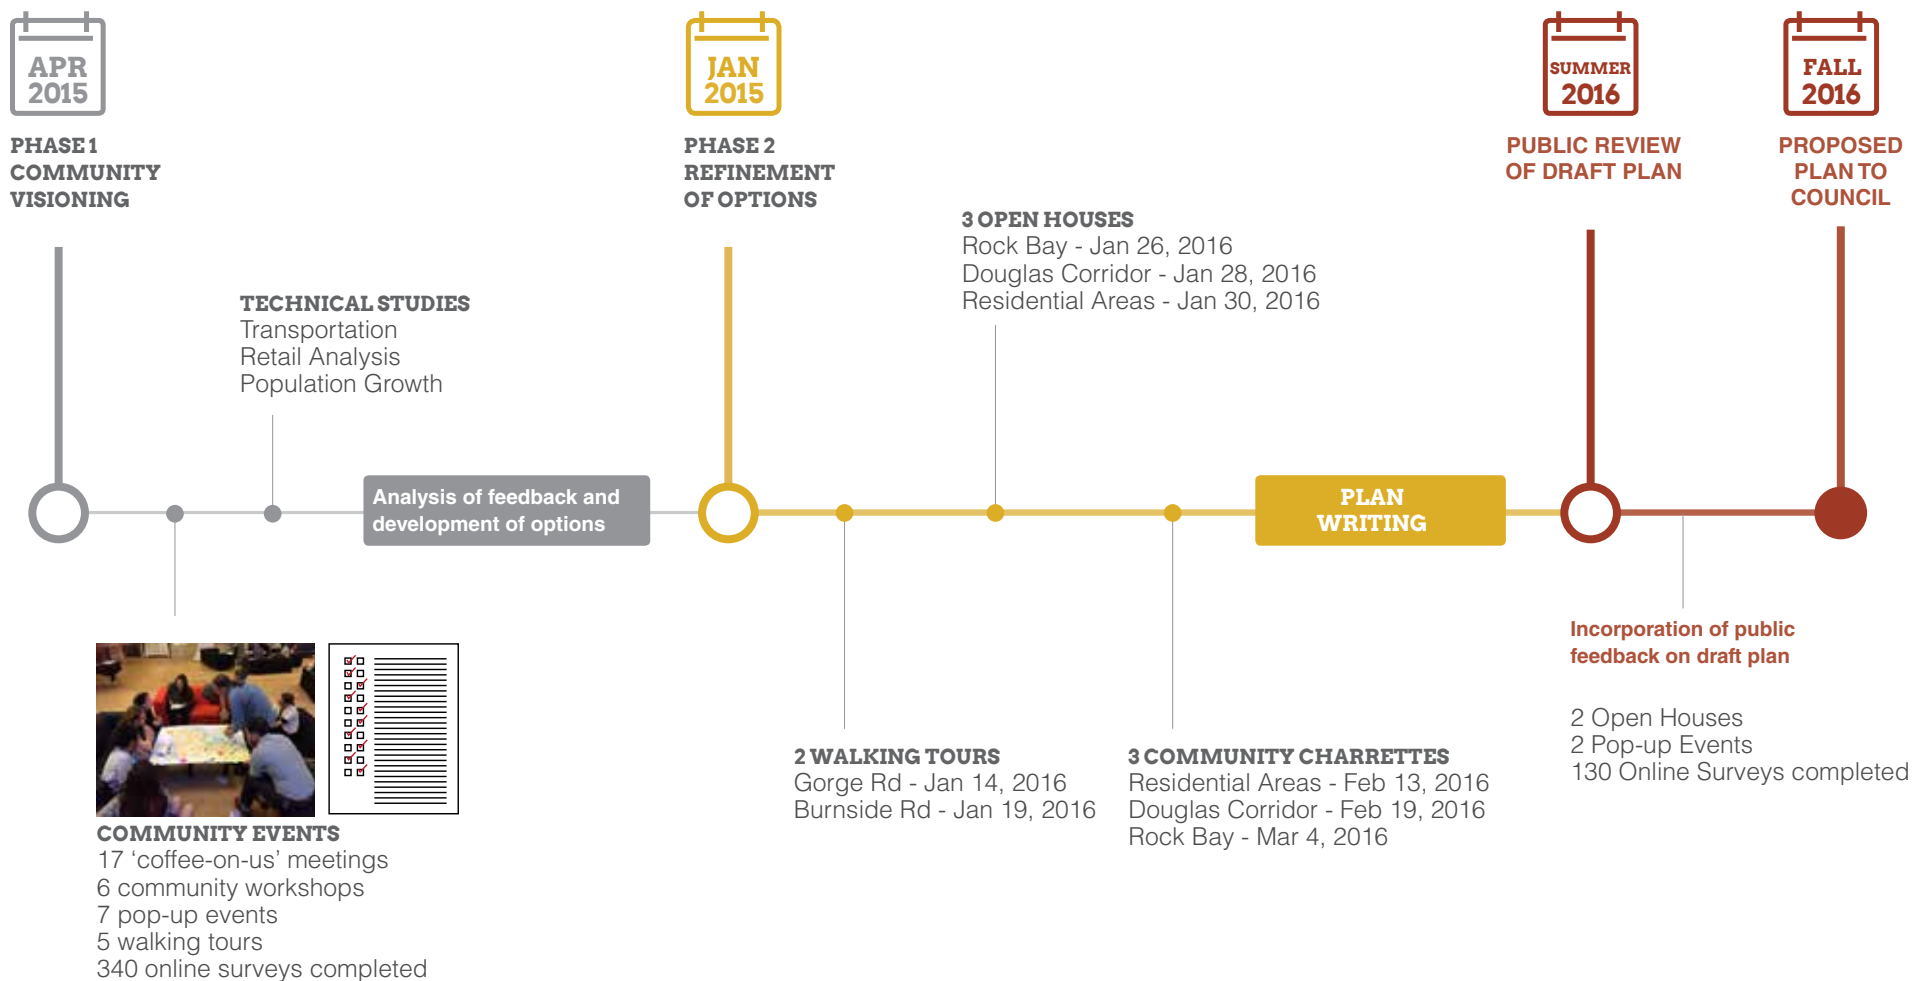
APR 2015

PHASE 1 COMMUNITY VISIONING

JAN 2015

PHASE 2 REFINEMENT OF OPTIONS

SUMMER 2016

PUBLIC REVIEW OF DRAFT PLAN

FALL 2016

PROPOSED PLAN TO COUNCIL

3 OPEN HOUSES
Rock Bay - Jan 26, 2016
Douglas Corridor - Jan 28, 2016
Residential Areas - Jan 30, 2016

TECHNICAL STUDIES
Transportation
Retail Analysis
Population Growth

Analysis of feedback and development of options

PLAN WRITING

Incorporation of public feedback on draft plan

2 Open Houses
2 Pop-up Events
130 Online Surveys completed

2 WALKING TOURS
Gorge Rd - Jan 14, 2016
Burnside Rd - Jan 19, 2016

3 COMMUNITY CHARRETTES
Residential Areas - Feb 13, 2016
Douglas Corridor - Feb 19, 2016
Rock Bay - Mar 4, 2016

COMMUNITY EVENTS
17 'coffee-on-us' meetings
6 community workshops
7 pop-up events
5 walking tours
340 online surveys completed